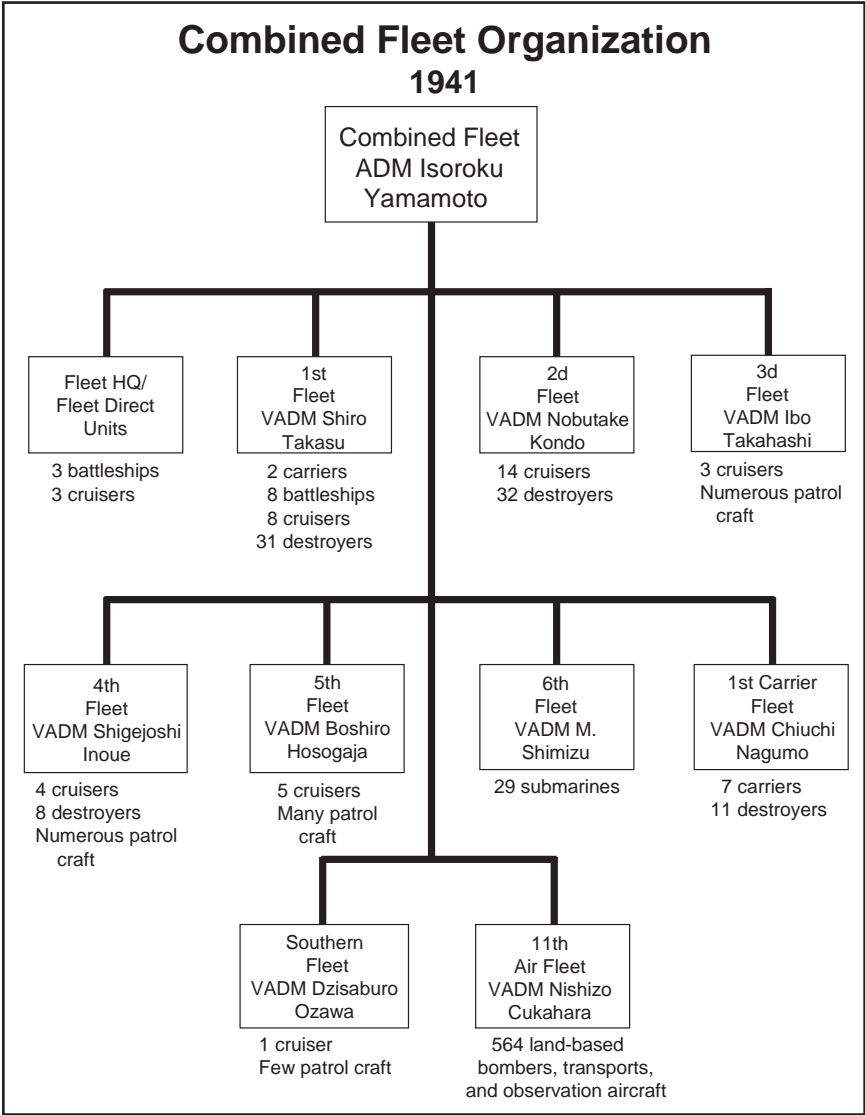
Combined Fleet Organization
1941

Combined Fleet
ADM Isoroku Yamamoto

Fleet HQ/ Fleet Direct Units

3 battleships
3 cruisers

1st Fleet
VADM Shiro Takasu

2 carriers
8 battleships
8 cruisers
31 destroyers

2d Fleet
VADM Nobutake Kondo

14 cruisers
32 destroyers

3d Fleet
VADM Ibo Takahashi

3 cruisers
Numerous patrol craft

4th Fleet
VADM Shigejoshi Inoue

4 cruisers
8 destroyers
Numerous patrol craft

5th Fleet
VADM Boshiro Hosogaja

5 cruisers
Many patrol craft

6th Fleet
VADM M. Shimizu

29 submarines

1st Carrier Fleet
VADM Chiuchi Nagumo

7 carriers
11 destroyers

Southern Fleet
VADM Dzisaburo Ozawa

1 cruiser
Few patrol craft

11th Air Fleet
VADM Nishizo Cukahara

564 land-based bombers, transports, and observation aircraft